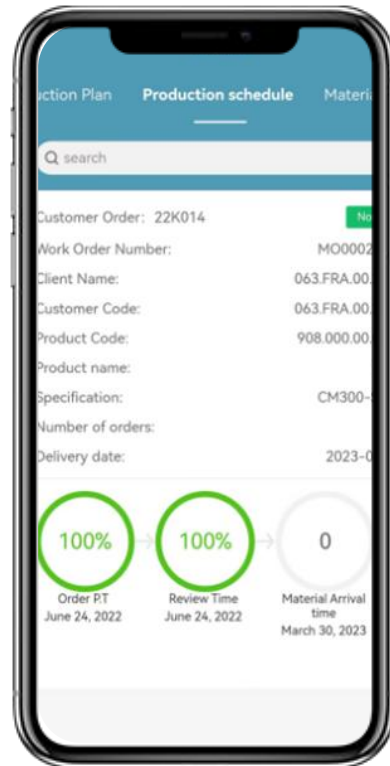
ction Plan Production schedule Materi

search

Customer Order: 22K014 No

Work Order Number: MO0002

Client Name: 063.FRA.00.

Customer Code: 063.FRA.00.

Product Code: 908.000.00.

Product name:

Specification: CM300-

Number of orders:

Delivery date: 2023-0

100%
Order P.T
June 24, 2022

100%
Review Time
June 24, 2022

0
Material Arrival time
March 30, 2023